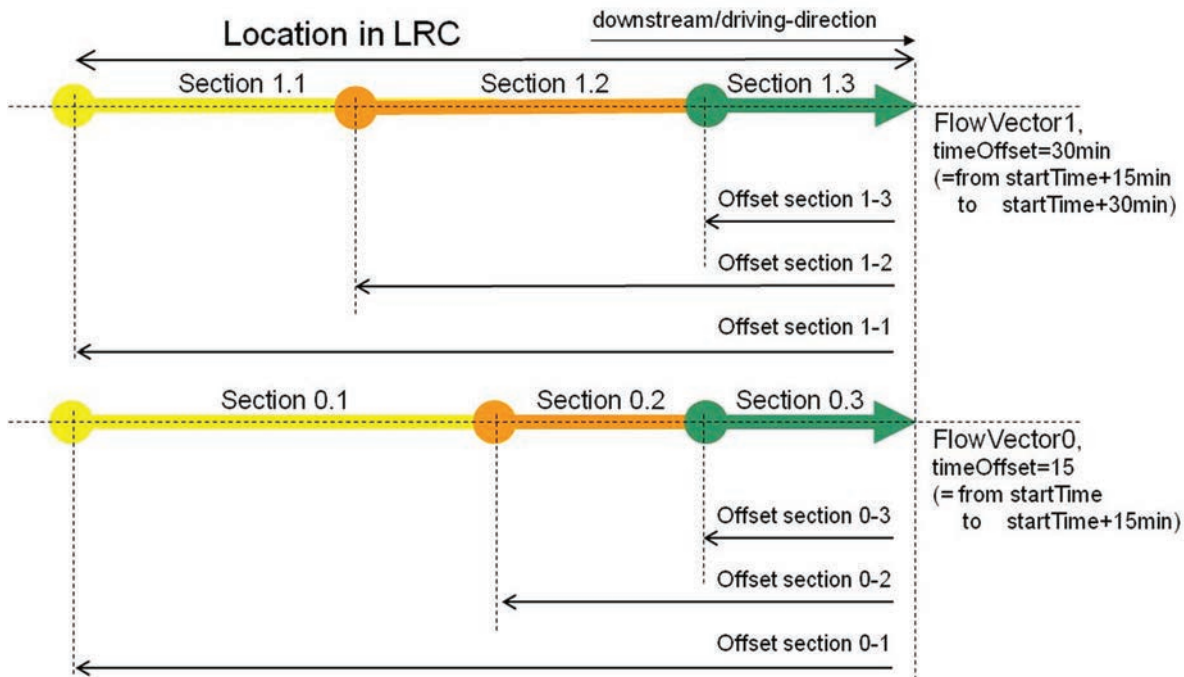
Location in LRC

downstream/driving-direction

Section 1.1
Section 1.2
Section 1.3

FlowVector1,
timeOffset=30min
(=from startTime+15min
to startTime+30min)

Offset section 1-3
Offset section 1-2
Offset section 1-1

Section 0.1
Section 0.2
Section 0.3

FlowVector0,
timeOffset=15
(= from startTime
to startTime+15min)

Offset section 0-3
Offset section 0-2
Offset section 0-1